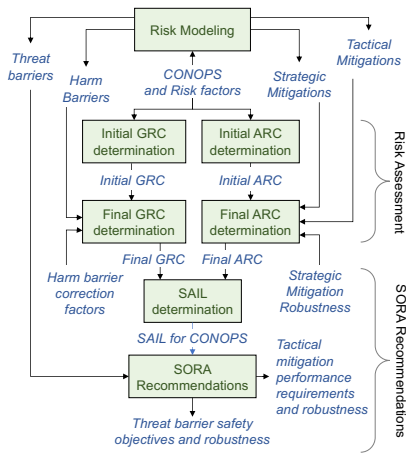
Risk Modeling

Threat barriers

Harm Barriers

CONOPS and Risk factors

Strategic Mitigations

Tactical Mitigations

Initial GRC determination

Initial ARC determination

Initial GRC

Initial ARC

Final GRC determination

Final ARC determination

Risk Assessment

Final GRC

Final ARC

Harm barrier correction factors

SAIL determination

Strategic Mitigation Robustness

SAIL for CONOPS

SORA Recommendations

Tactical mitigation performance requirements and robustness

Threat barrier safety objectives and robustness

SORA Recommendations